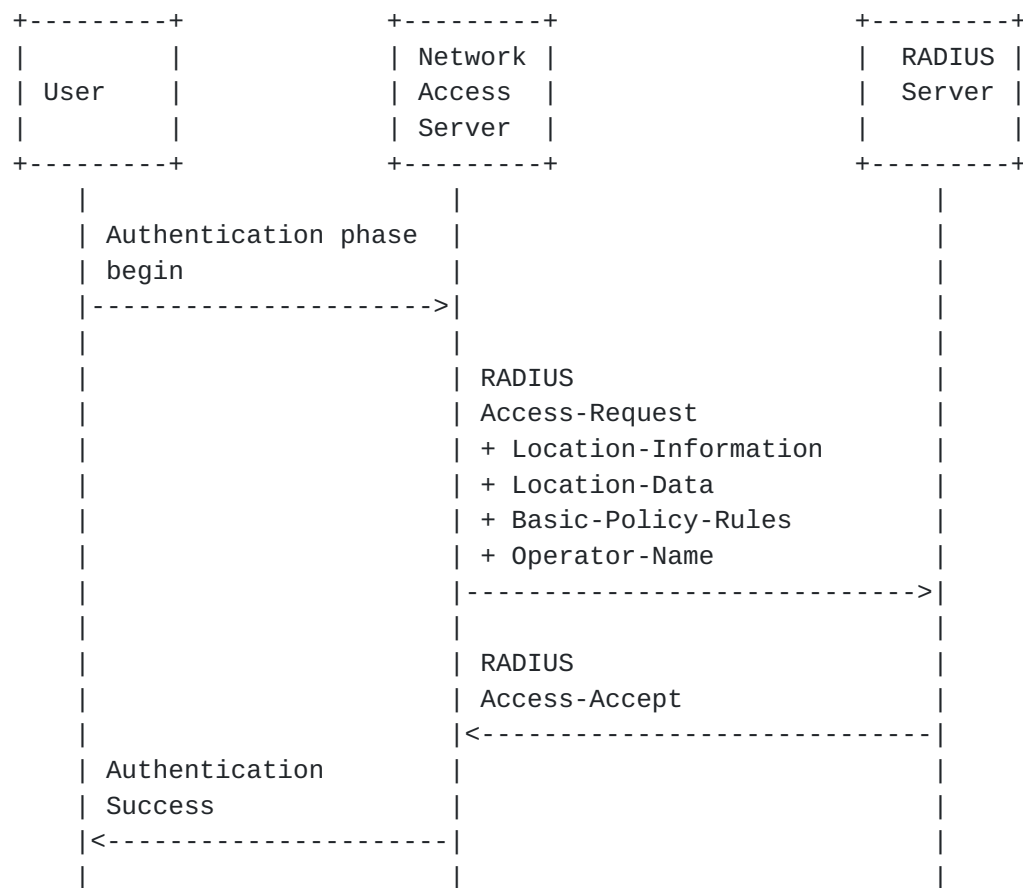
User

Network Access Server

RADIUS Server

Authentication phase begin

RADIUS Access-Request
+ Location-Information
+ Location-Data
+ Basic-Policy-Rules
+ Operator-Name

RADIUS Access-Accept

Authentication Success